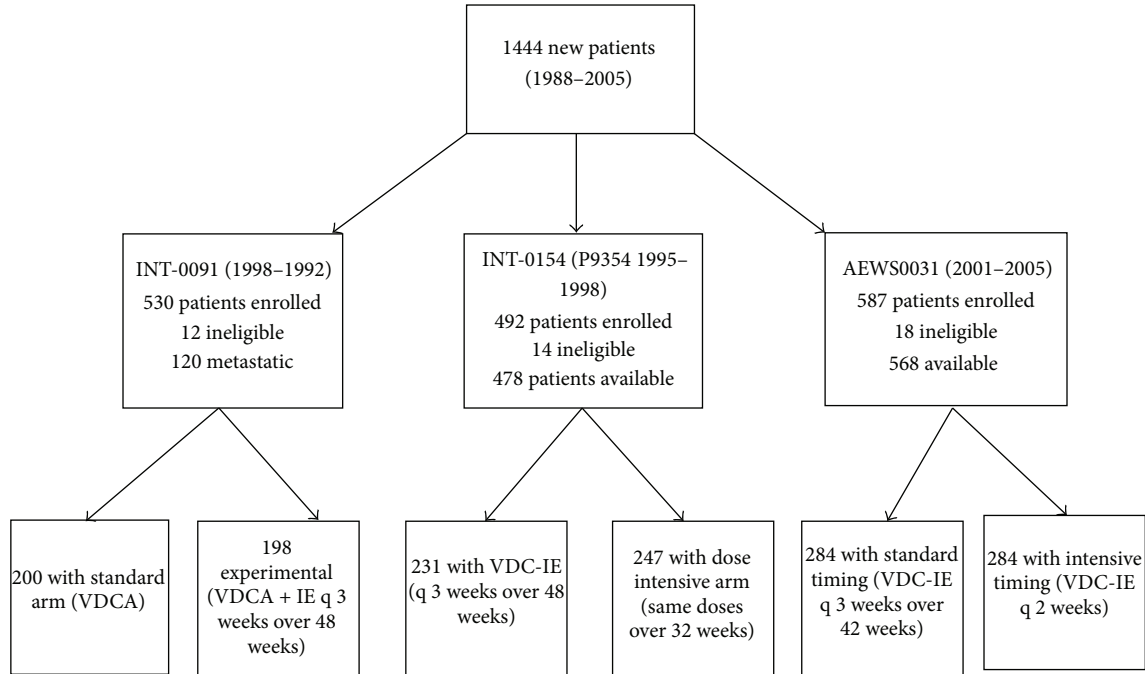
1444 new patients (1988–2005)

INT-0091 (1998–1992)
530 patients enrolled
12 ineligible
120 metastatic

INT-0154 (P9354 1995–1998)
492 patients enrolled
14 ineligible
478 patients available

AEWS0031 (2001–2005)
587 patients enrolled
18 ineligible
568 available

200 with standard arm (VDCA)

198 experimental (VDCA + IE q 3 weeks over 48 weeks)

231 with VDC-IE (q 3 weeks over 48 weeks)

247 with dose intensive arm (same doses over 32 weeks)

284 with standard timing (VDC-IE q 3 weeks over 42 weeks)

284 with intensive timing (VDC-IE q 2 weeks)